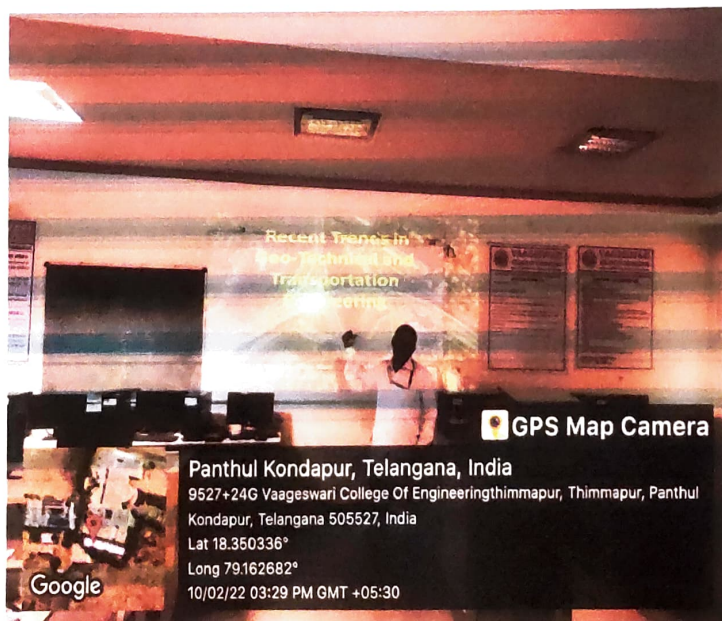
Recent Trends in Geo-Technical and Transportation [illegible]

GPS Map Camera

Panthul Kondapur, Telangana, India
9527+24G Vaageswari College Of Engineeringthimmapur, Thimmapur, Panthul Kondapur, Telangana 505527, India
Lat 18.350336°
Long 79.162682°
10/02/22 03:29 PM GMT +05:30

Google